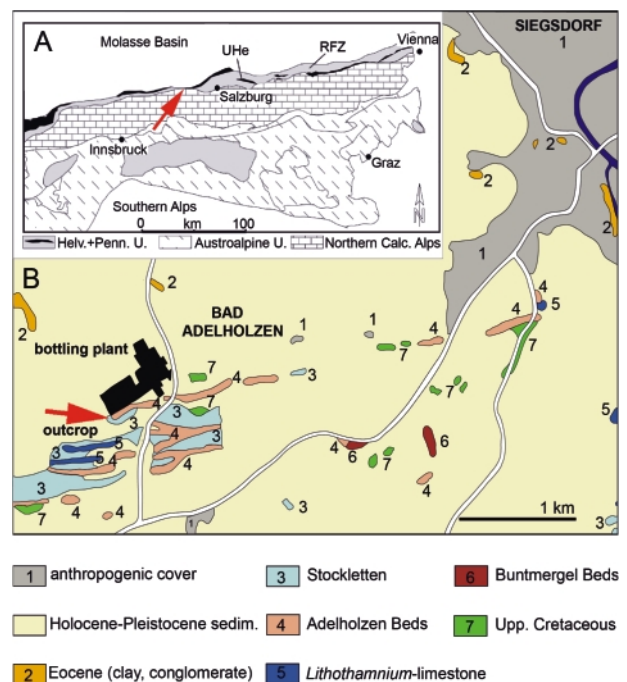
A
Molasse Basin
UHe
RFZ
Vienna
Salzburg
Innsbruck
Graz
Southern Alps
0 km 100
N
Helv.+Penn. U.
Austroalpine U.
Northern Calc. Alps

SIEGSDORF
1
2
2
2
2
1
B
2
2
BAD ADELHOLZEN
1
1
4
4
5
7
7
bottling plant
7
4
3
7
7
7
5
outcrop
3
3
3
5
4
6
4
3
5
4
4
6
7
7
3
4
4
4
3
4
1 km
7
4
4
3
3

1 anthropogenic cover
3 Stockletten
6 Buntmergel Beds
Holocene-Pleistocene sedim.
4 Adelholzen Beds
7 Upp. Cretaceous
2 Eocene (clay, conglomerate)
5 Lithothamnium-limestone